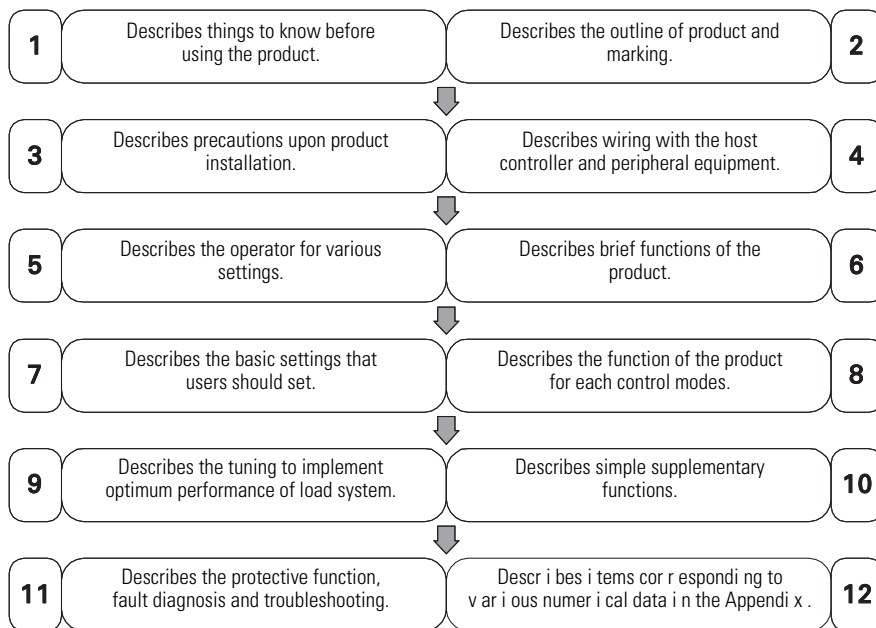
1
Describes things to know before using the product.

Describes the outline of product and marking.
2

3
Describes precautions upon product installation.

Describes wiring with the host controller and peripheral equipment.
4

5
Describes the operator for various settings.

Describes brief functions of the product.
6

7
Describes the basic settings that users should set.

Describes the function of the product for each control modes.
8

9
Describes the tuning to implement optimum performance of load system.

Describes simple supplementary functions.
10

11
Describes the protective function, fault diagnosis and troubleshooting.

Descr i bes i tems cor r espondi ng to v ar i ous numer i cal data i n the Appendi x .
12